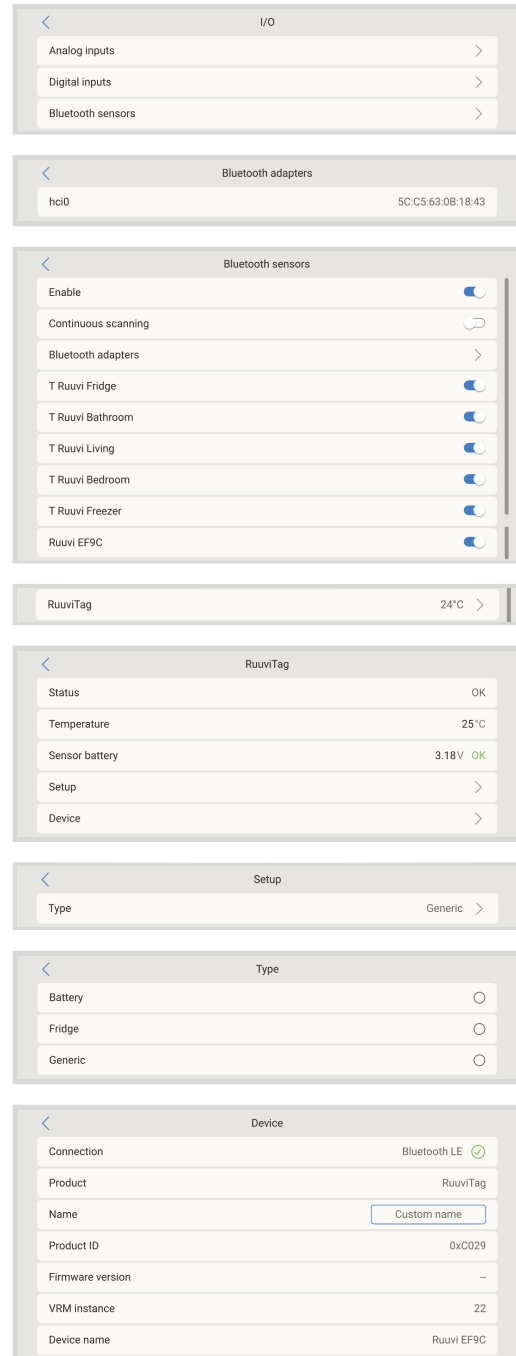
I/O

Analog inputs

Digital inputs

Bluetooth sensors

Bluetooth adapters

hci0 5C:C5:63:0B:18:43

Bluetooth sensors

Enable

Continuous scanning

Bluetooth adapters

T Ruuvi Fridge

T Ruuvi Bathroom

T Ruuvi Living

T Ruuvi Bedroom

T Ruuvi Freezer

Ruuvi EF9C

RuuviTag 24°C

RuuviTag

Status OK

Temperature 25°C

Sensor battery 3.18V OK

Setup

Device

Setup

Type Generic

Type

Battery

Fridge

Generic

Device

Connection Bluetooth LE

Product RuuviTag

Name Custom name

Product ID 0xC029

Firmware version –

VRM instance 22

Device name Ruuvi EF9C